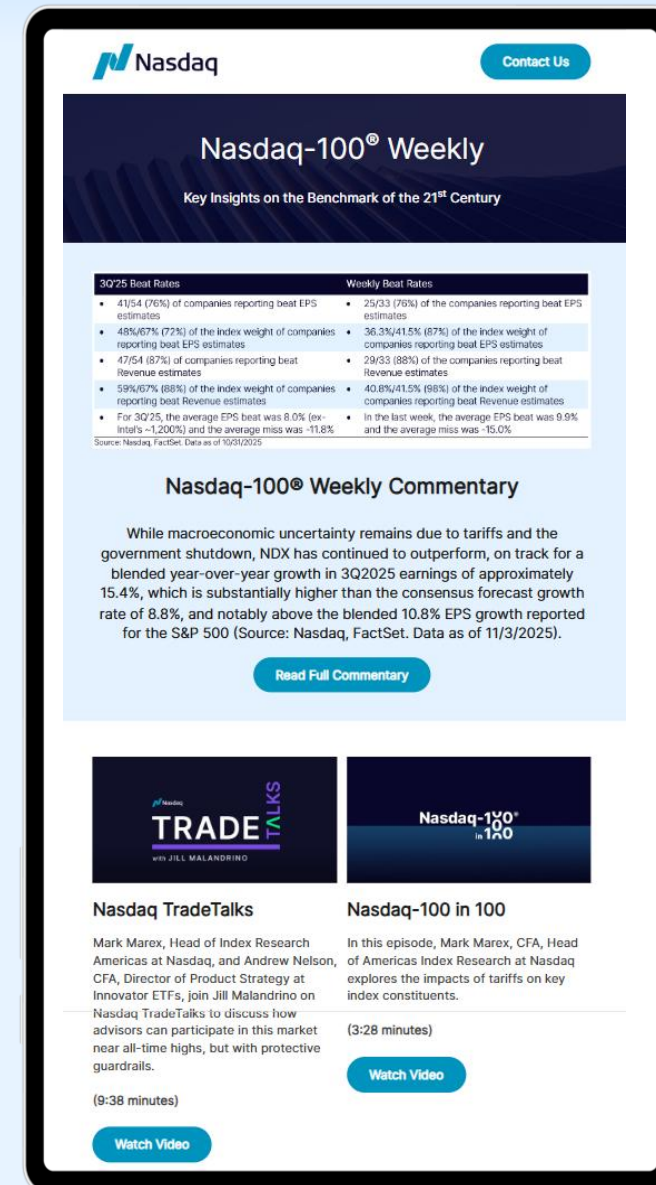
Nasdaq

Contact Us

Nasdaq-100® Weekly

Key Insights on the Benchmark of the 21st Century

| 3Q'25 Beat Rates | Weekly Beat Rates |
|---|---|
| • 41/54 (76%) of companies reporting beat EPS estimates | • 25/33 (76%) of the companies reporting beat EPS estimates |
| • 48%/67% (72%) of the index weight of companies reporting beat EPS estimates | • 36.3%/41.5% (87%) of the index weight of companies reporting beat EPS estimates |
| • 47/54 (87%) of companies reporting beat Revenue estimates | • 29/33 (88%) of the companies reporting beat Revenue estimates |
| • 59%/67% (88%) of the index weight of companies reporting beat Revenue estimates | • 40.8%/41.5% (98%) of the index weight of companies reporting beat Revenue estimates |
| • For 3Q'25, the average EPS beat was 8.0% (ex-Intel's ~1,200%) and the average miss was -11.8% | • In the last week, the average EPS beat was 9.9% and the average miss was -15.0% |

Source: Nasdaq, FactSet. Data as of 10/31/2025

Nasdaq-100® Weekly Commentary

While macroeconomic uncertainty remains due to tariffs and the government shutdown, NDX has continued to outperform, on track for a blended year-over-year growth in 3Q2025 earnings of approximately 15.4%, which is substantially higher than the consensus forecast growth rate of 8.8%, and notably above the blended 10.8% EPS growth reported for the S&P 500 (Source: Nasdaq, FactSet. Data as of 11/3/2025).

Read Full Commentary

Nasdaq
TRADE TALKS
with JILL MALANDRINO

Nasdaq TradeTalks

Mark Marex, Head of Index Research Americas at Nasdaq, and Andrew Nelson, CFA, Director of Product Strategy at Innovator ETFs, join Jill Malandrino on Nasdaq TradeTalks to discuss how advisors can participate in this market near all-time highs, but with protective guardrails.

(9:38 minutes)

Watch Video

Nasdaq-100® in 100

Nasdaq-100 in 100

In this episode, Mark Marex, CFA, Head of Americas Index Research at Nasdaq explores the impacts of tariffs on key index constituents.

(3:28 minutes)

Watch Video